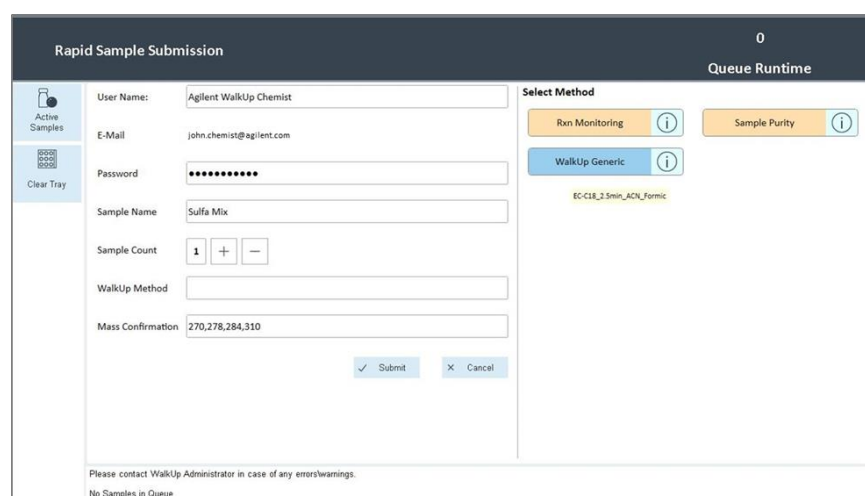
Rapid Sample Submission

0

Queue Runtime

Active Samples

Clear Tray

User Name: Agilent WalkUp Chemist

E-Mail john.chemist@agilent.com

Password ••••••••••••

Sample Name Sulfa Mix

Sample Count 1 + −

WalkUp Method

Mass Confirmation 270,278,284,310

✓ Submit

× Cancel

Select Method

Rxn Monitoring

Sample Purity

WalkUp Generic

EC-C18_2.5min_ACN_Formic

Please contact WalkUp Administrator in case of any errors\warnings.

No Samples in Queue